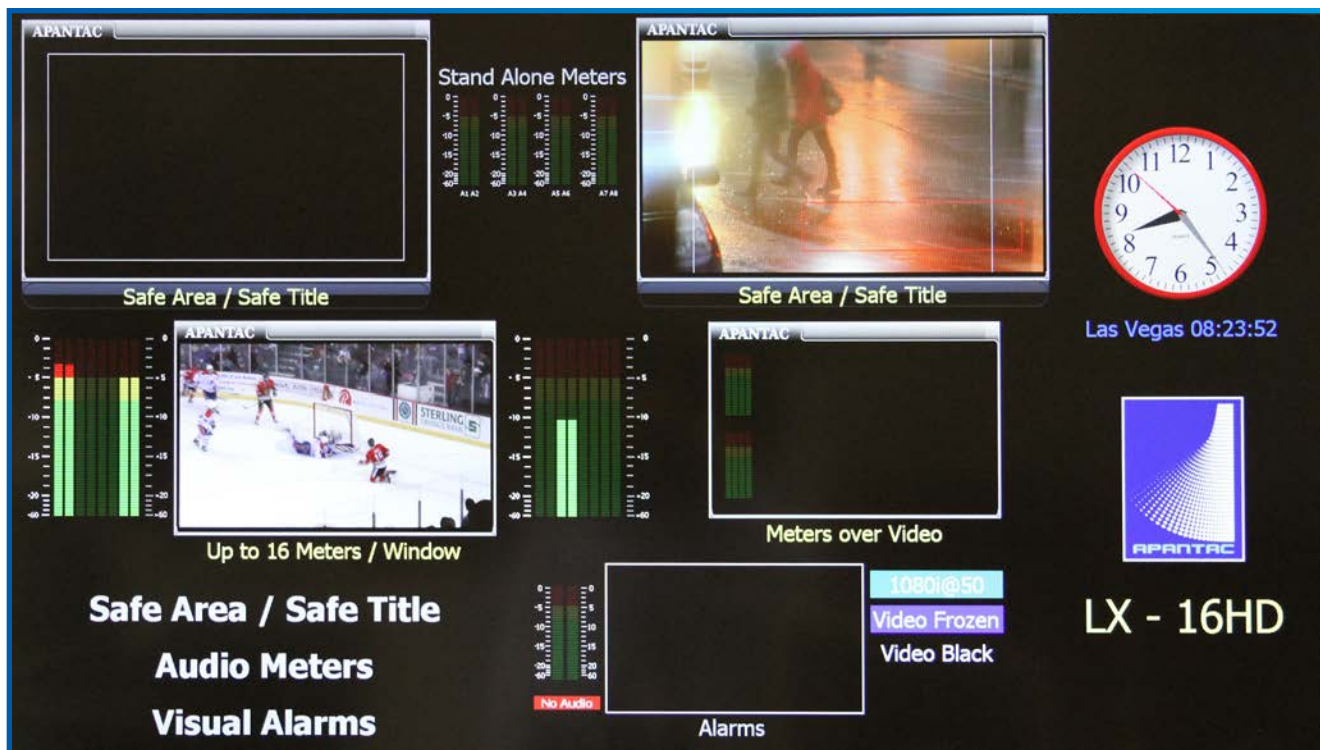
APANTAC

Stand Alone Meters

A1 A2 A3 A4 A5 A6 A7 A8

APANTAC

Safe Area / Safe Title

Safe Area / Safe Title

12 1 2 3 4 5 6 7 8 9 10 11

Las Vegas 08:23:52

APANTAC

APANTAC

STERLING

Up to 16 Meters / Window

Meters over Video

APANTAC

Safe Area / Safe Title

Audio Meters

Visual Alarms

No Audio

Alarms

1080i@50

Video Frozen

Video Black

LX - 16HD